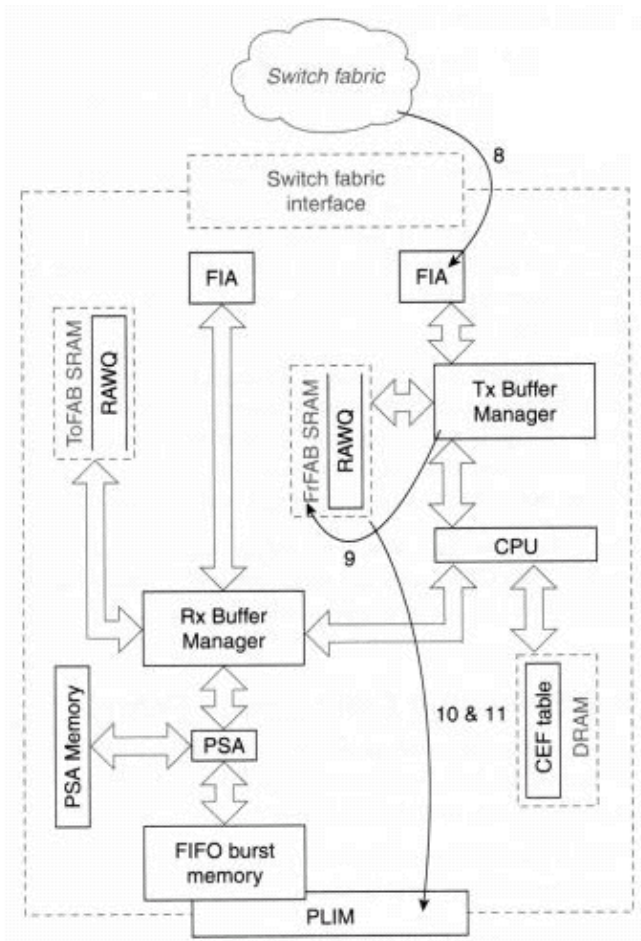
Switch fabric

8

Switch fabric interface

FIA

FIA

ToFAB SRAM

RAWQ

FrFAB SRAM

RAWQ

Tx Buffer Manager

9

CPU

Rx Buffer Manager

PSA Memory

PSA

10 & 11

CEF table

DRAM

FIFO burst memory

PLIM